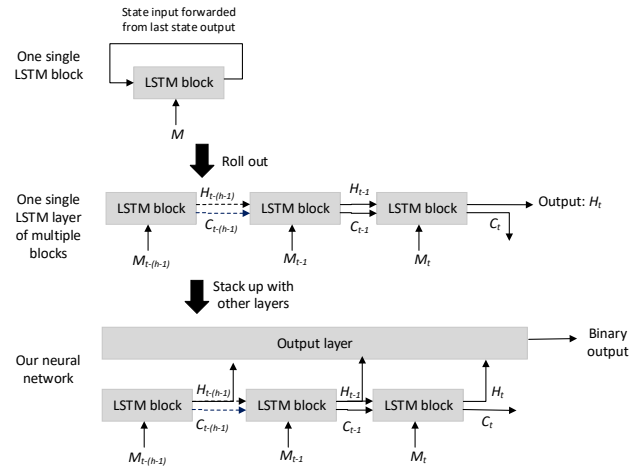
State input forwarded from last state output

One single LSTM block

LSTM block

$M$

Roll out

One single LSTM layer of multiple blocks

LSTM block

$H_{t-(h-1)}$

$C_{t-(h-1)}$

LSTM block

$H_{t-1}$

$C_{t-1}$

LSTM block

Output: $H_t$

$C_t$

$M_{t-(h-1)}$

$M_{t-1}$

$M_t$

Stack up with other layers

Our neural network

Output layer

Binary output

LSTM block

$H_{t-(h-1)}$

$C_{t-(h-1)}$

LSTM block

$H_{t-1}$

$C_{t-1}$

LSTM block

$H_t$

$C_t$

$M_{t-(h-1)}$

$M_{t-1}$

$M_t$